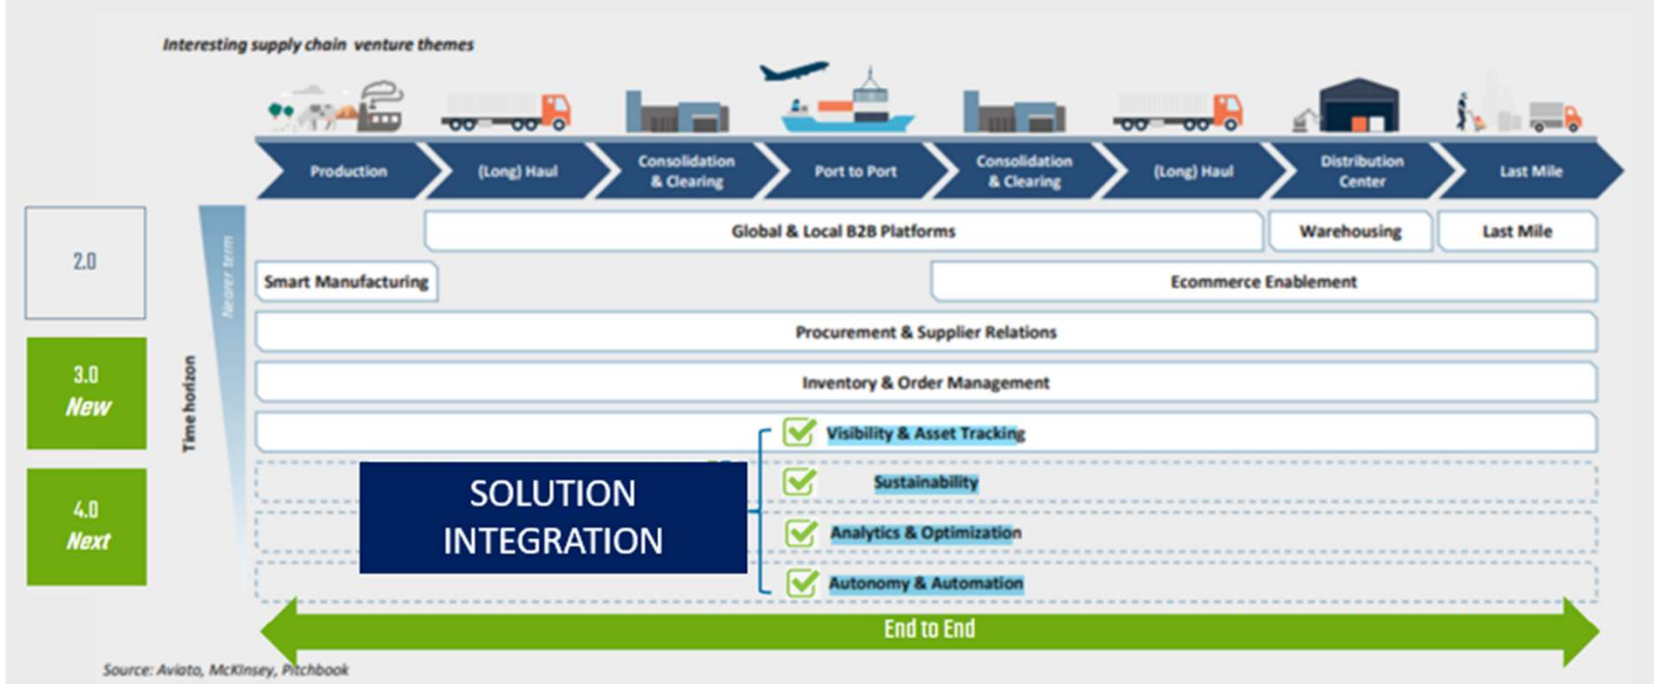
Interesting supply chain venture themes

Production

(Long) Haul

Consolidation & Clearing

Port to Port

Consolidation & Clearing

(Long) Haul

Distribution Center

Last Mile

2.0

3.0 New

4.0 Next

Time horizon

Nearer term

Global & Local B2B Platforms

Warehousing

Last Mile

Smart Manufacturing

Ecommerce Enablement

Procurement & Supplier Relations

Inventory & Order Management

Visibility & Asset Tracking

Sustainability

Analytics & Optimization

Autonomy & Automation

SOLUTION INTEGRATION

End to End

Source: Aviato, McKinsey, Pitchbook